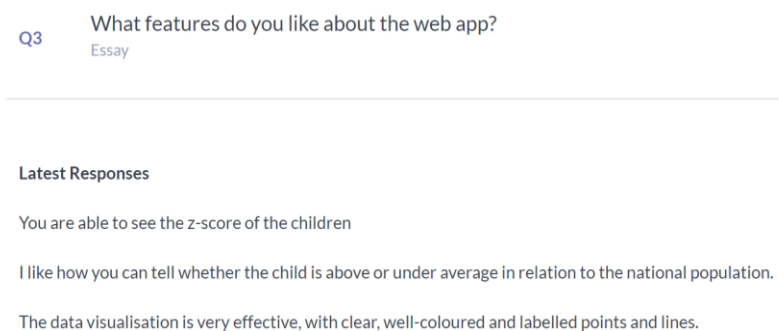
Q3 What features do you like about the web app?
Essay

Latest Responses

You are able to see the z-score of the children

I like how you can tell whether the child is above or under average in relation to the national population.

The data visualisation is very effective, with clear, well-coloured and labelled points and lines.